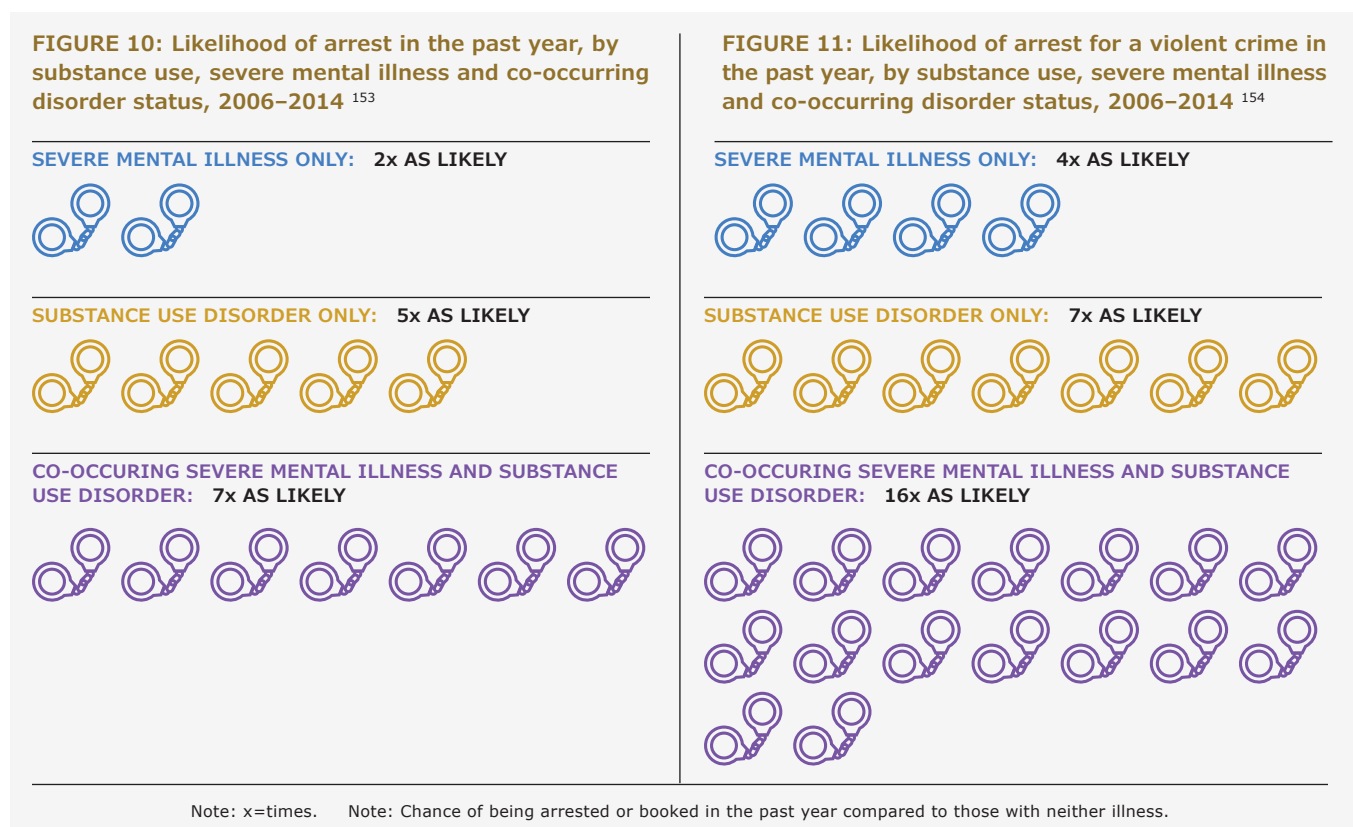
FIGURE 10: Likelihood of arrest in the past year, by substance use, severe mental illness and co-occurring disorder status, 2006–2014 $^{153}$

SEVERE MENTAL ILLNESS ONLY: 2x AS LIKELY

SUBSTANCE USE DISORDER ONLY: 5x AS LIKELY

CO-OCCURING SEVERE MENTAL ILLNESS AND SUBSTANCE USE DISORDER: 7x AS LIKELY

FIGURE 11: Likelihood of arrest for a violent crime in the past year, by substance use, severe mental illness and co-occurring disorder status, 2006–2014 $^{154}$

SEVERE MENTAL ILLNESS ONLY: 4x AS LIKELY

SUBSTANCE USE DISORDER ONLY: 7x AS LIKELY

CO-OCCURING SEVERE MENTAL ILLNESS AND SUBSTANCE USE DISORDER: 16x AS LIKELY

Note: x=times. Note: Chance of being arrested or booked in the past year compared to those with neither illness.